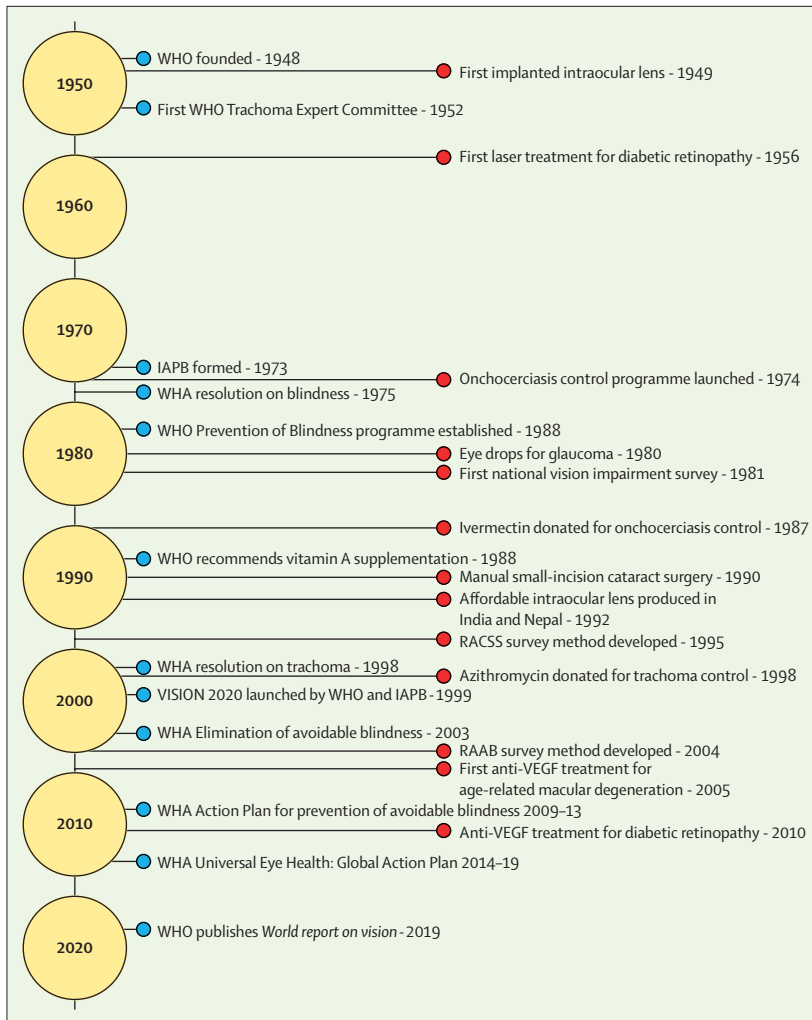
1950

WHO founded - 1948

First implanted intraocular lens - 1949

First WHO Trachoma Expert Committee - 1952

First laser treatment for diabetic retinopathy - 1956

1960

1970

IAPB formed - 1973

Onchocerciasis control programme launched - 1974

WHA resolution on blindness - 1975

1980

WHO Prevention of Blindness programme established - 1988

Eye drops for glaucoma - 1980

First national vision impairment survey - 1981

Ivermectin donated for onchocerciasis control - 1987

1990

WHO recommends vitamin A supplementation - 1988

Manual small-incision cataract surgery - 1990

Affordable intraocular lens produced in India and Nepal - 1992

RACSS survey method developed - 1995

2000

WHA resolution on trachoma - 1998

Azithromycin donated for trachoma control - 1998

VISION 2020 launched by WHO and IAPB - 1999

WHA Elimination of avoidable blindness - 2003

RAAB survey method developed - 2004

First anti-VEGF treatment for age-related macular degeneration - 2005

2010

WHA Action Plan for prevention of avoidable blindness 2009–13

Anti-VEGF treatment for diabetic retinopathy - 2010

WHA Universal Eye Health: Global Action Plan 2014–19

2020

WHO publishes World report on vision - 2019